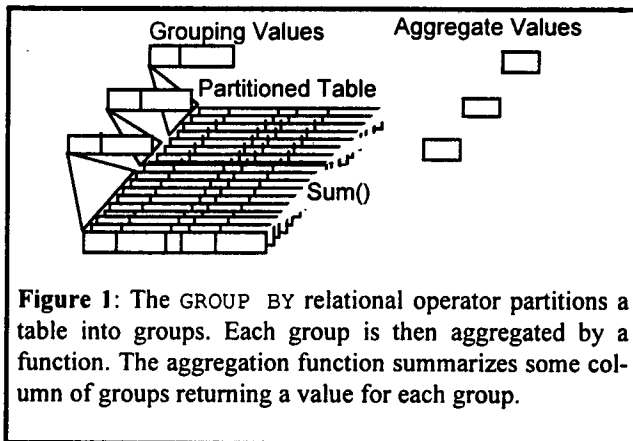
Grouping Values

Aggregate Values

Partitioned Table

Sum()

**Figure 1**: The GROUP BY relational operator partitions a table into groups. Each group is then aggregated by a function. The aggregation function summarizes some column of groups returning a value for each group.